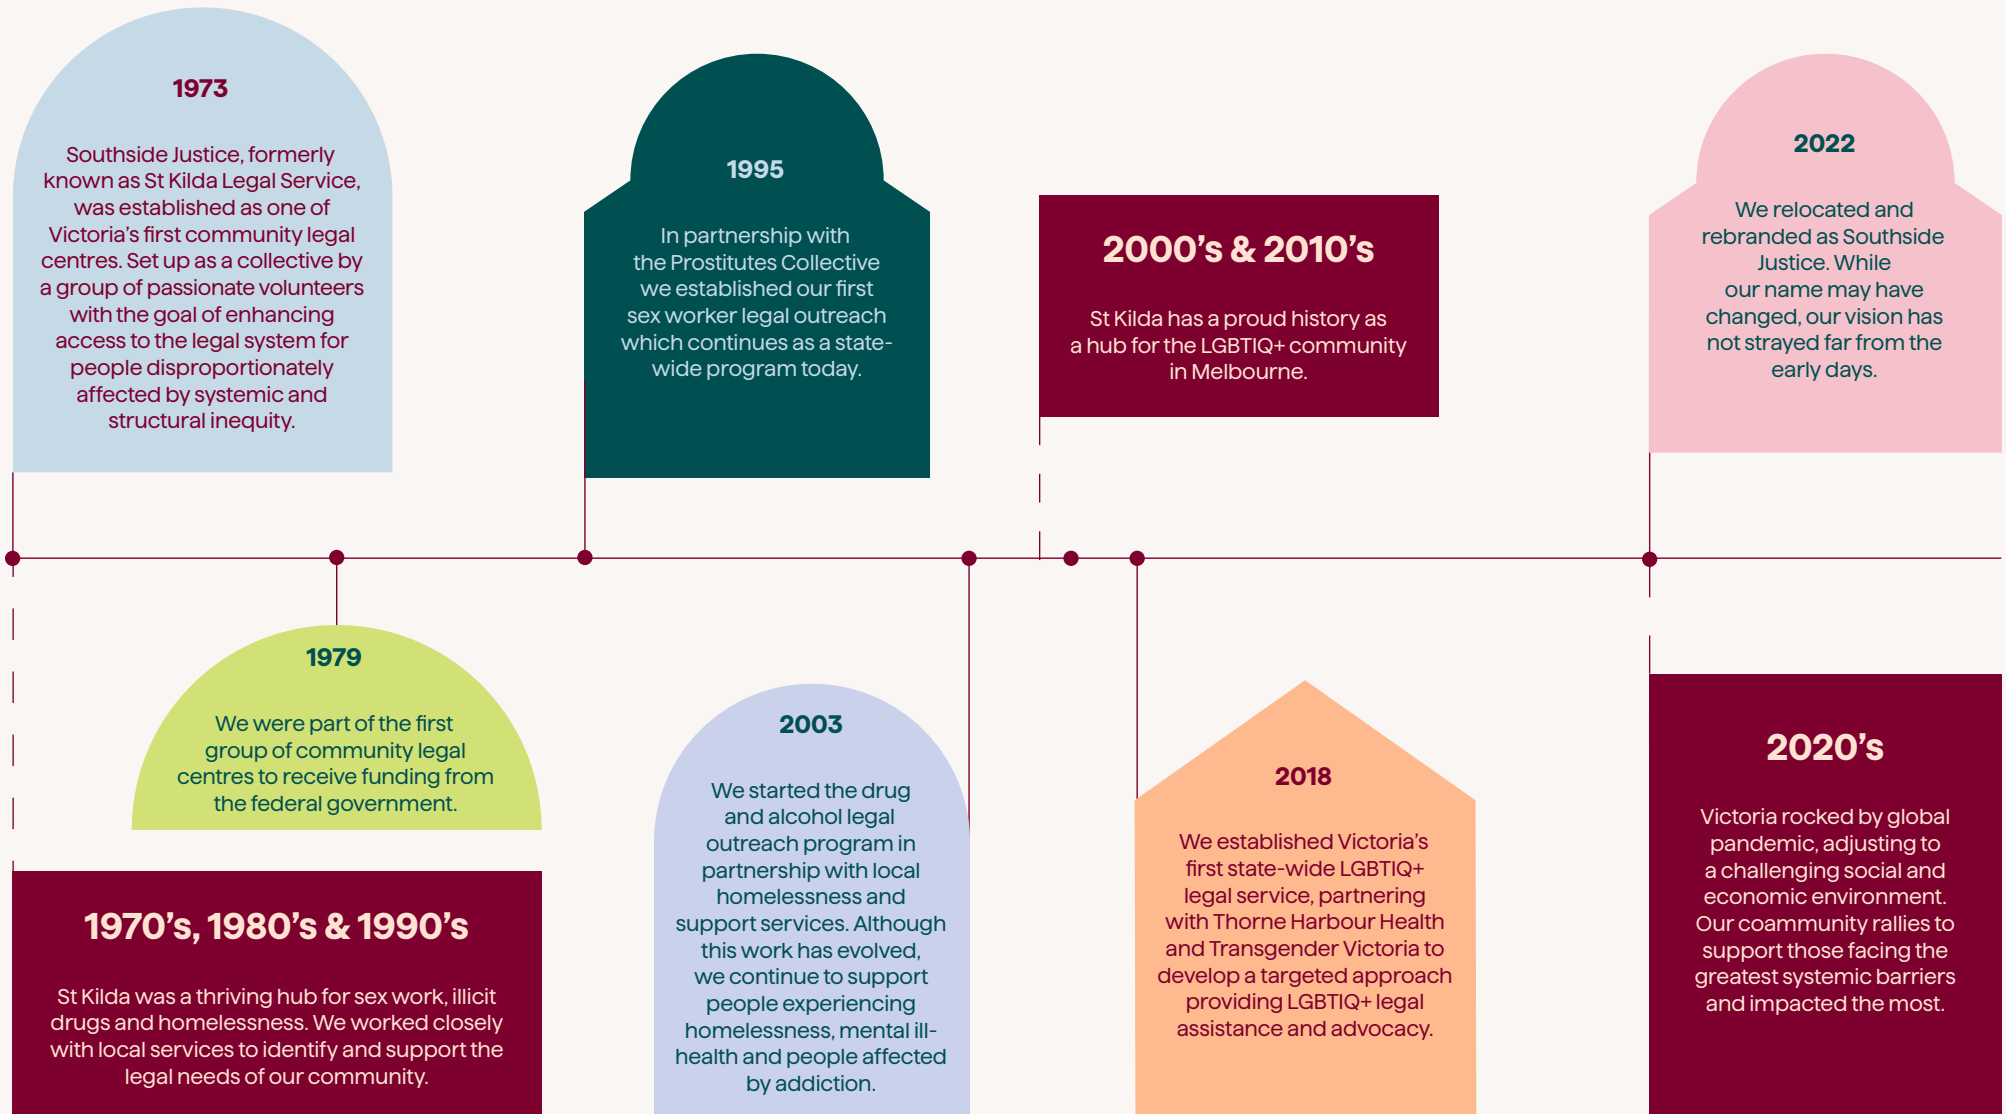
1973

Southside Justice, formerly known as St Kilda Legal Service, was established as one of Victoria's first community legal centres. Set up as a collective by a group of passionate volunteers with the goal of enhancing access to the legal system for people disproportionately affected by systemic and structural inequity.

1979

We were part of the first group of community legal centres to receive funding from the federal government.

1970's, 1980's & 1990's

St Kilda was a thriving hub for sex work, illicit drugs and homelessness. We worked closely with local services to identify and support the legal needs of our community.

1995

In partnership with the Prostitutes Collective we established our first sex worker legal outreach which continues as a state-wide program today.

2003

We started the drug and alcohol legal outreach program in partnership with local homelessness and support services. Although this work has evolved, we continue to support people experiencing homelessness, mental ill-health and people affected by addiction.

2000's & 2010's

St Kilda has a proud history as a hub for the LGBTIQ+ community in Melbourne.

2018

We established Victoria's first state-wide LGBTIQ+ legal service, partnering with Thorne Harbour Health and Transgender Victoria to develop a targeted approach providing LGBTIQ+ legal assistance and advocacy.

2022

We relocated and rebranded as Southside Justice. While our name may have changed, our vision has not strayed far from the early days.

2020's

Victoria rocked by global pandemic, adjusting to a challenging social and economic environment. Our coammunity rallies to support those facing the greatest systemic barriers and impacted the most.